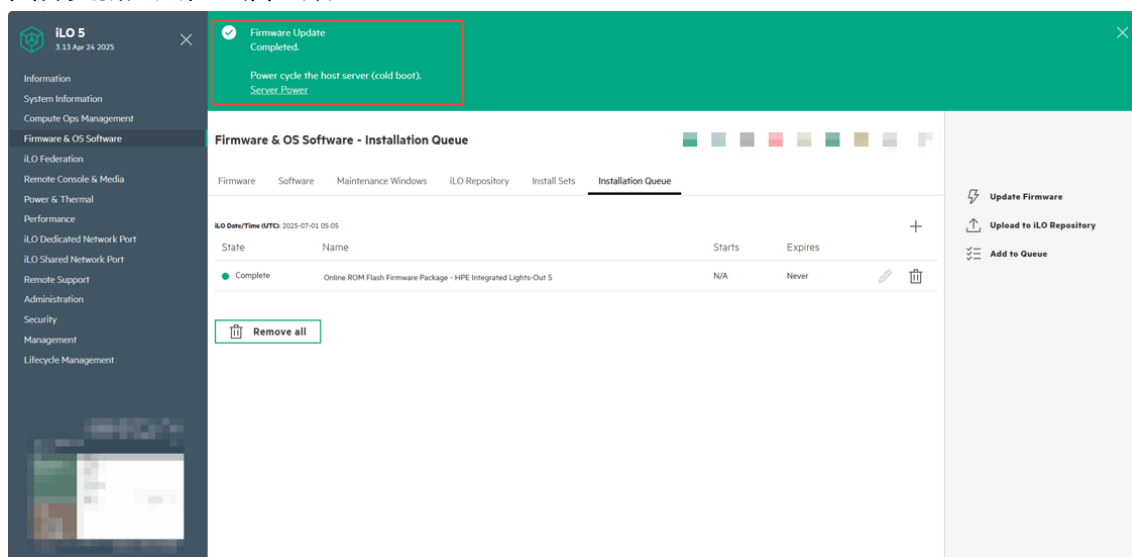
iLO 5
3.13 Apr 24 2025

Information
System Information
Compute Ops Management
Firmware & OS Software
iLO Federation
Remote Console & Media
Power & Thermal
Performance
iLO Dedicated Network Port
iLO Shared Network Port
Remote Support
Administration
Security
Management
Lifecycle Management

Firmware Update
Completed.

Power cycle the host server (cold boot).
Server Power

Firmware & OS Software - Installation Queue

Firmware | Software | Maintenance Windows | iLO Repository | Install Sets | Installation Queue

iLO Date/Time (UTC): 2025-07-01 05:05

| State | Name | Starts | Expires |
|---|---|---|---|
| Complete | Online ROM Flash Firmware Package - HPE Integrated Lights-Out 5 | N/A | Never |

Remove all

Update Firmware
Upload to iLO Repository
Add to Queue